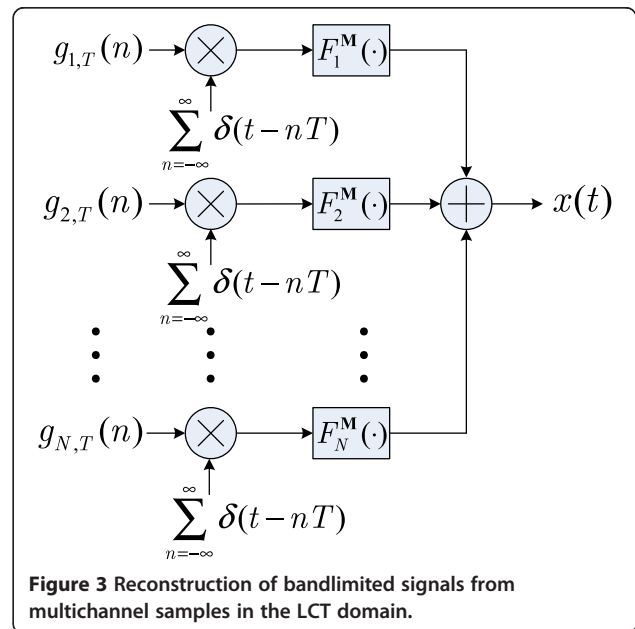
$g_{1,T}(n)$

$\sum_{n=-\infty}^{\infty}\delta(t-nT)$

$F_1^{\mathbf{M}}(\cdot)$

$g_{2,T}(n)$

$\sum_{n=-\infty}^{\infty}\delta(t-nT)$

$F_2^{\mathbf{M}}(\cdot)$

$x(t)$

$g_{N,T}(n)$

$\sum_{n=-\infty}^{\infty}\delta(t-nT)$

$F_N^{\mathbf{M}}(\cdot)$

**Figure 3** Reconstruction of bandlimited signals from multichannel samples in the LCT domain.